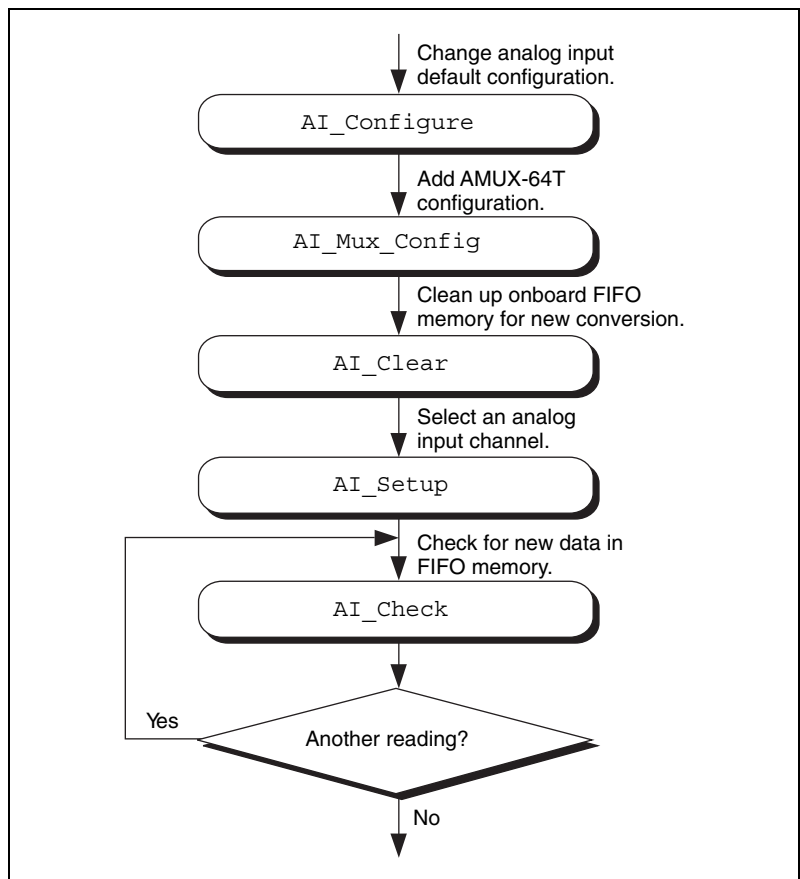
Change analog input default configuration.

AI_Configure

Add AMUX-64T configuration.

AI_Mux_Config

Clean up onboard FIFO memory for new conversion.

AI_Clear

Select an analog input channel.

AI_Setup

Check for new data in FIFO memory.

AI_Check

Yes

Another reading?

No